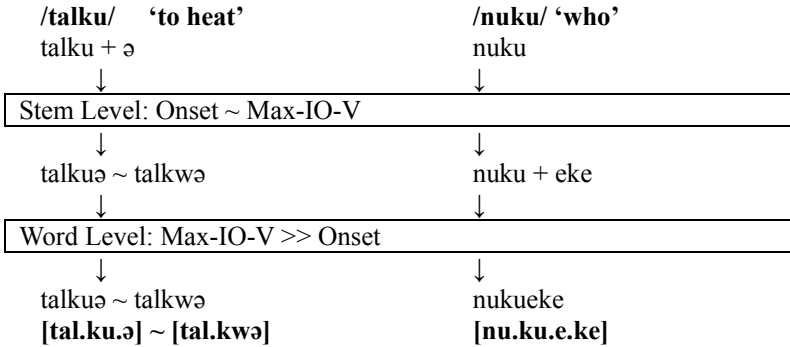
**/talku/ 'to heat'** **/nuku/ 'who'**

talku + ə nuku

↓ ↓

Stem Level: Onset ~ Max-IO-V

↓ ↓

talkuə ~ talkwə nuku + eke

↓ ↓

Word Level: Max-IO-V >> Onset

↓ ↓

talkuə ~ talkwə nukueke

**[tal.ku.ə] ~ [tal.kwə]** **[nu.ku.e.ke]**